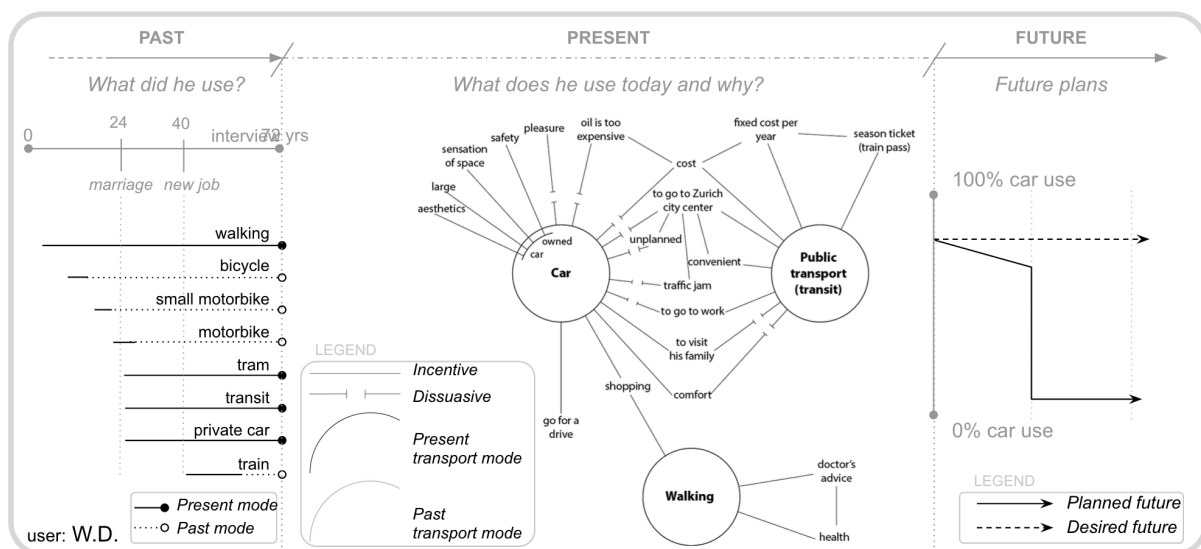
PAST

What did he use?

0
24
40
interview
72 yrs

marriage
new job

walking
bicycle
small motorbike
motorbike
tram
transit
private car
train

Present mode
Past mode

user: W.D.

PRESENT

What does he use today and why?

sensation of space
safety
pleasure
oil is too expensive
large
aesthetics
owned car
cost
fixed cost per year
season ticket (train pass)
to go to Zurich city center
unplanned
convenient
traffic jam
to go to work
to visit his family
comfort
shopping
go for a drive

Car

Public transport (transit)

Walking

doctor's advice
health

LEGEND
Incentive
Dissuasive
Present transport mode
Past transport mode

FUTURE

Future plans

100% car use
0% car use

LEGEND
Planned future
Desired future